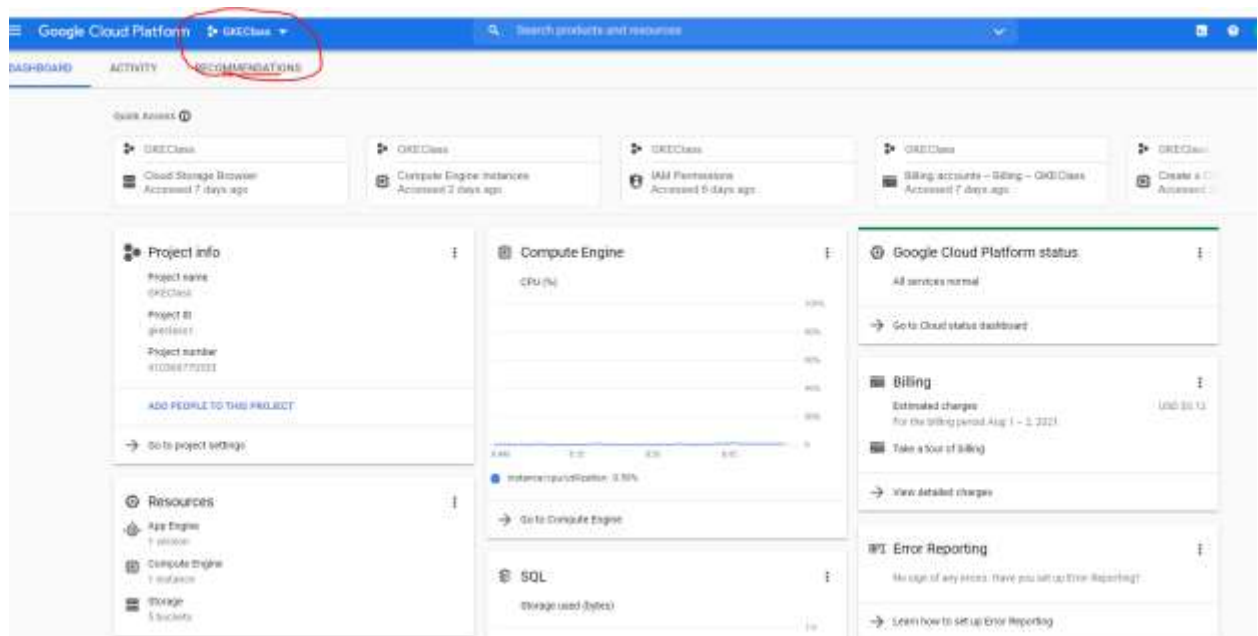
Google Cloud Platform GKEClass

Search products and resources

DASHBOARD ACTIVITY RECOMMENDATIONS

Quick Access

GKEClass
Cloud Storage Browser
Accessed 7 days ago

GKEClass
Compute Engine instances
Accessed 2 days ago

GKEClass
IAM Permissions
Accessed 6 days ago

GKEClass
Billing accounts – Billing – GKEClass
Accessed 7 days ago

GKEClass
Create a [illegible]
Accessed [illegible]

Project info
Project name
GKEClass
Project ID
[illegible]
Project number
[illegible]

ADD PEOPLE TO THIS PROJECT

Go to project settings

Compute Engine
CPU (%)
100%
80%
60%
40%
20%
0
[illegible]
instance/cpu/utilization: 0.98%

Go to Compute Engine

Google Cloud Platform status
All services normal

Go to Cloud status dashboard

Billing
Estimated charges
USD $0.13
For the billing period Aug 1 – 2, 2021

Take a tour of billing

View detailed charges

Resources
App Engine
1 version
Compute Engine
1 instance
Storage
5 buckets

SQL
Storage used (bytes)

Error Reporting
No sign of any errors. Have you set up Error Reporting?

Learn how to set up Error Reporting